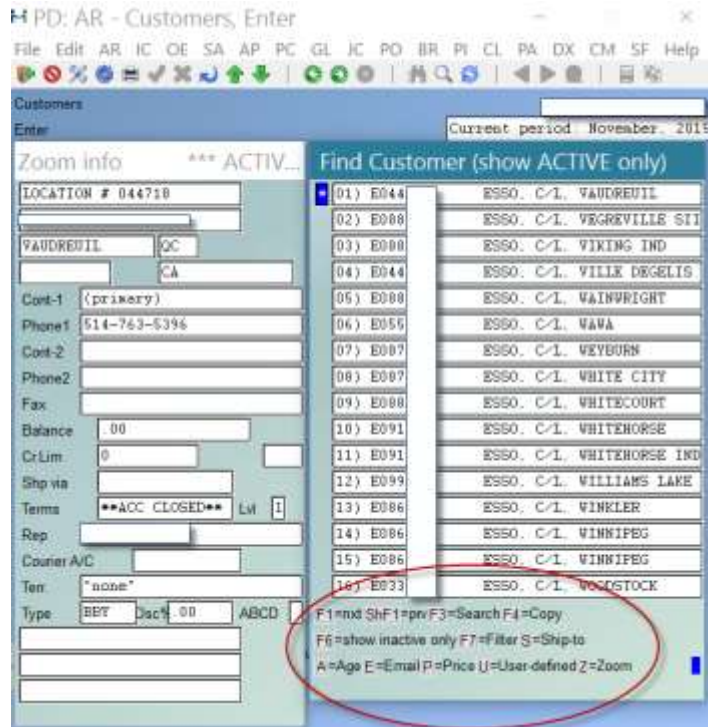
PD: AR - Customers, Enter

File Edit AR IC OE SA AP PC GL JC PO BR PI CL PA DX CM SF Help

Customers
Enter

Current period November, 2019

Zoom info *** ACTIV...

LOCATION # 044718

VAUDREUIL QC

CA

Cont-1 (primary)

Phone1 514-763-5396

Cont-2

Phone2

Fax

Balance .00

CrLim 0

Shp via

Terms **ACC CLOSED** Lvl I

Rep

Courier A/C

Terr "none"

Type BBT Dsc% .00 ABCD

Find Customer (show ACTIVE only)

| | | |
|---|---|---|
| 01) E044 | | ESSO. C/L. VAUDREUIL |
| 02) E088 | | ESSO. C/L. VEGREVILLE SII |
| 03) E088 | | ESSO. C/L. VIKING IND |
| 04) E044 | | ESSO. C/L. VILLE DEGELIS |
| 05) E088 | | ESSO. C/L. WAINWRIGHT |
| 06) E055 | | ESSO. C/L. WAWA |
| 07) E087 | | ESSO. C/L. WEYBURN |
| 08) E087 | | ESSO. C/L. WHITE CITY |
| 09) E088 | | ESSO. C/L. WHITECOURT |
| 10) E091 | | ESSO. C/L. WHITEHORSE |
| 11) E091 | | ESSO. C/L. WHITEHORSE IND |
| 12) E099 | | ESSO. C/L. WILLIAMS LAKE |
| 13) E086 | | ESSO. C/L. WINKLER |
| 14) E086 | | ESSO. C/L. WINNIPEG |
| 15) E086 | | ESSO. C/L. WINNIPEG |
| 16) E033 | | ESSO. C/L. WOODSTOCK |

F1=nxt ShF1=prv F3=Search F4=Copy
F6=show inactive only F7=Filter S=Ship-to
A=Age E=Email P=Price U=User-defined Z=Zoom